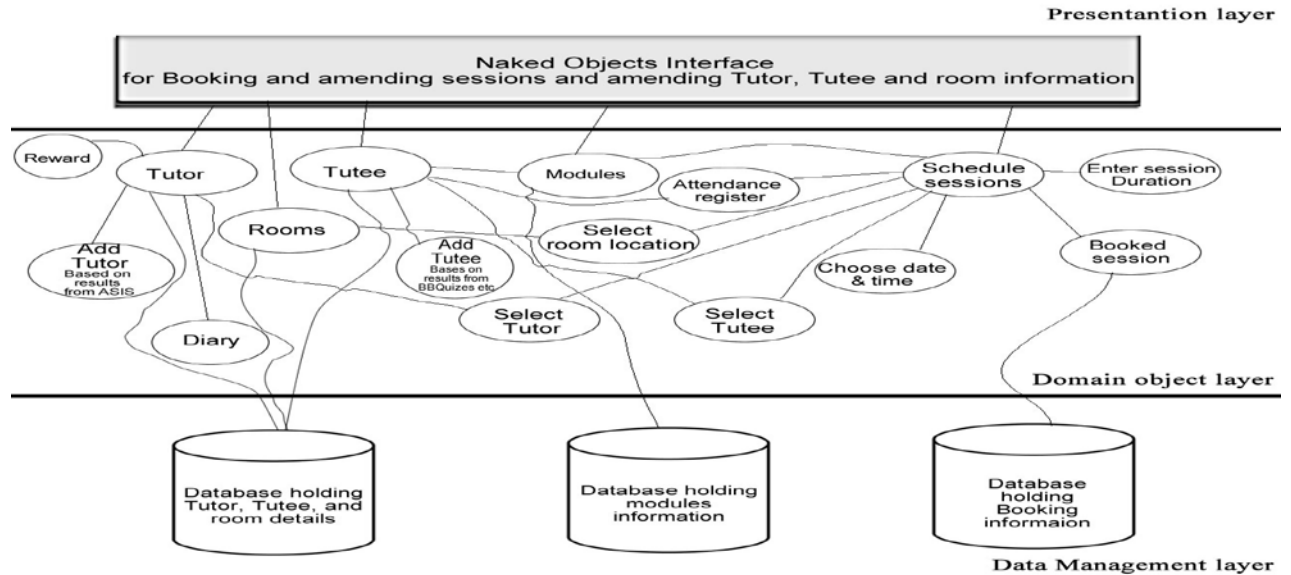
Presentantion layer

Naked Objects Interface
for Booking and amending sessions and amending Tutor, Tutee and room information

Reward

Tutor

Tutee

Modules

Attendance register

Schedule sessions

Enter session Duration

Rooms

Select room location

Add Tutor
Based on results from ASIS

Add Tutee
Bases on results from BBQuizes etc

Choose date & time

Booked session

Select Tutor

Select Tutee

Diary

Domain object layer

Database holding Tutor, Tutee, and room details

Database holding modules information

Database holding Booking informaion

Data Management layer